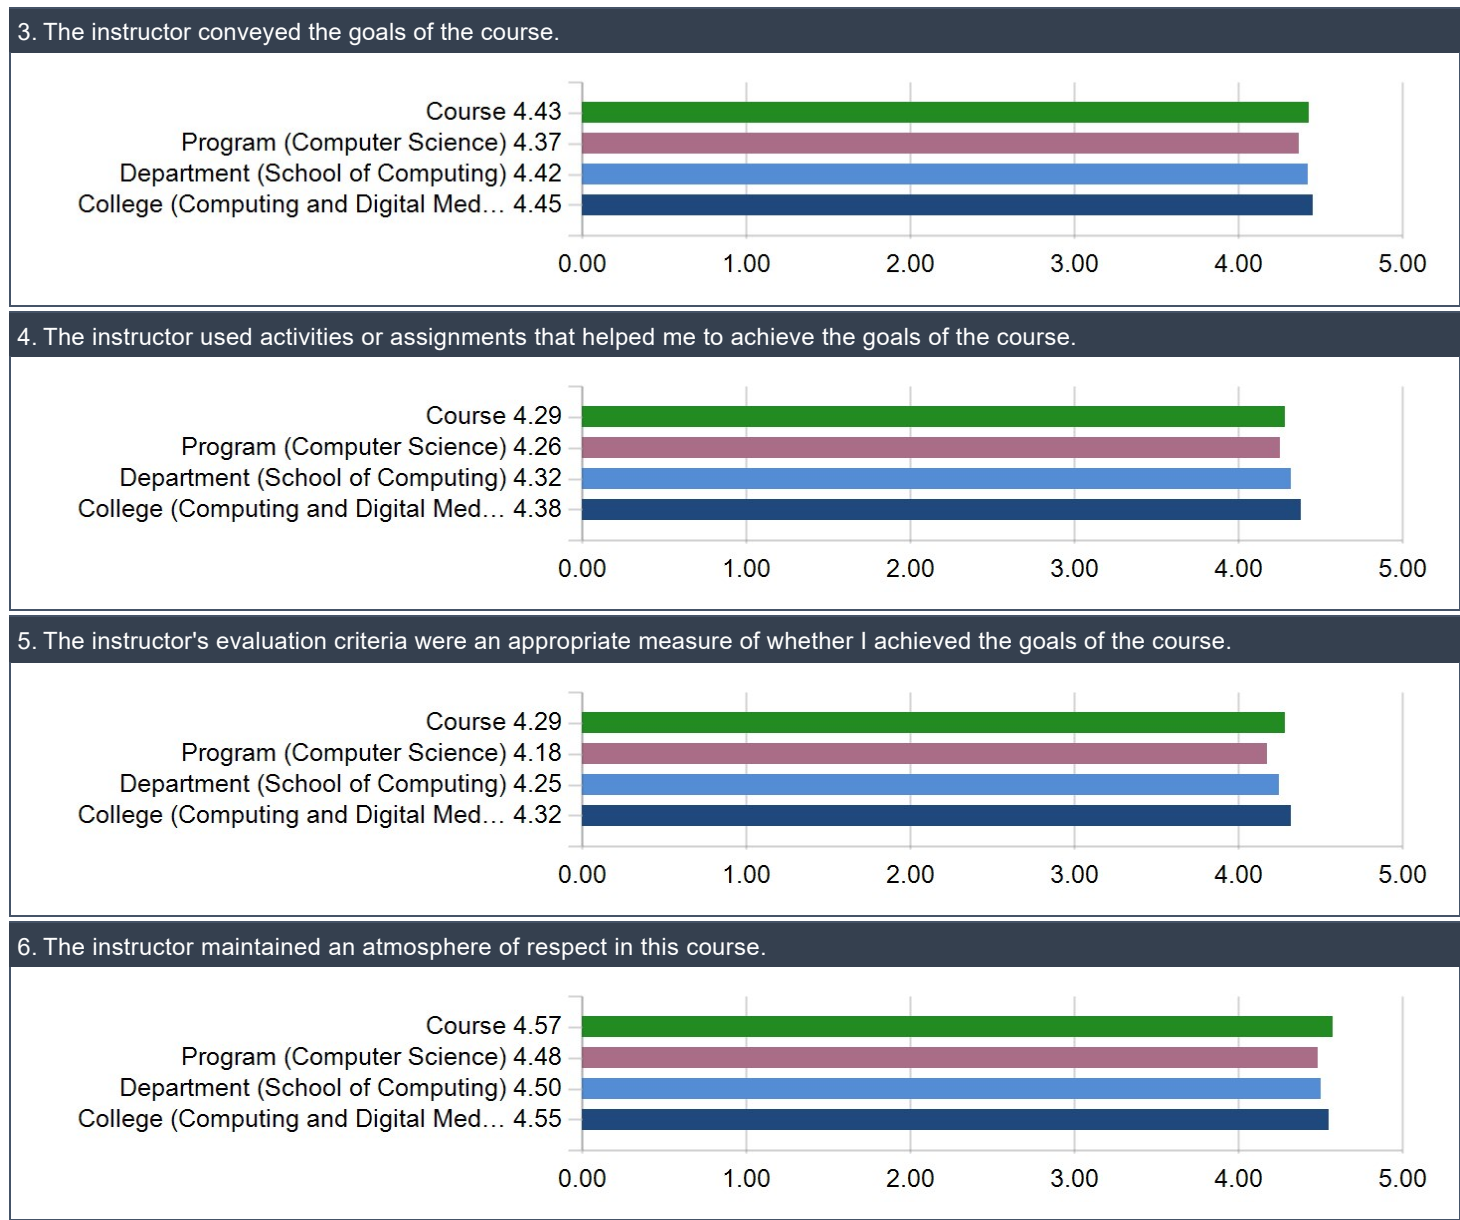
3. The instructor conveyed the goals of the course.

Course 4.43
Program (Computer Science) 4.37
Department (School of Computing) 4.42
College (Computing and Digital Med... 4.45

0.00 1.00 2.00 3.00 4.00 5.00

4. The instructor used activities or assignments that helped me to achieve the goals of the course.

Course 4.29
Program (Computer Science) 4.26
Department (School of Computing) 4.32
College (Computing and Digital Med... 4.38

0.00 1.00 2.00 3.00 4.00 5.00

5. The instructor's evaluation criteria were an appropriate measure of whether I achieved the goals of the course.

Course 4.29
Program (Computer Science) 4.18
Department (School of Computing) 4.25
College (Computing and Digital Med... 4.32

0.00 1.00 2.00 3.00 4.00 5.00

6. The instructor maintained an atmosphere of respect in this course.

Course 4.57
Program (Computer Science) 4.48
Department (School of Computing) 4.50
College (Computing and Digital Med... 4.55

0.00 1.00 2.00 3.00 4.00 5.00